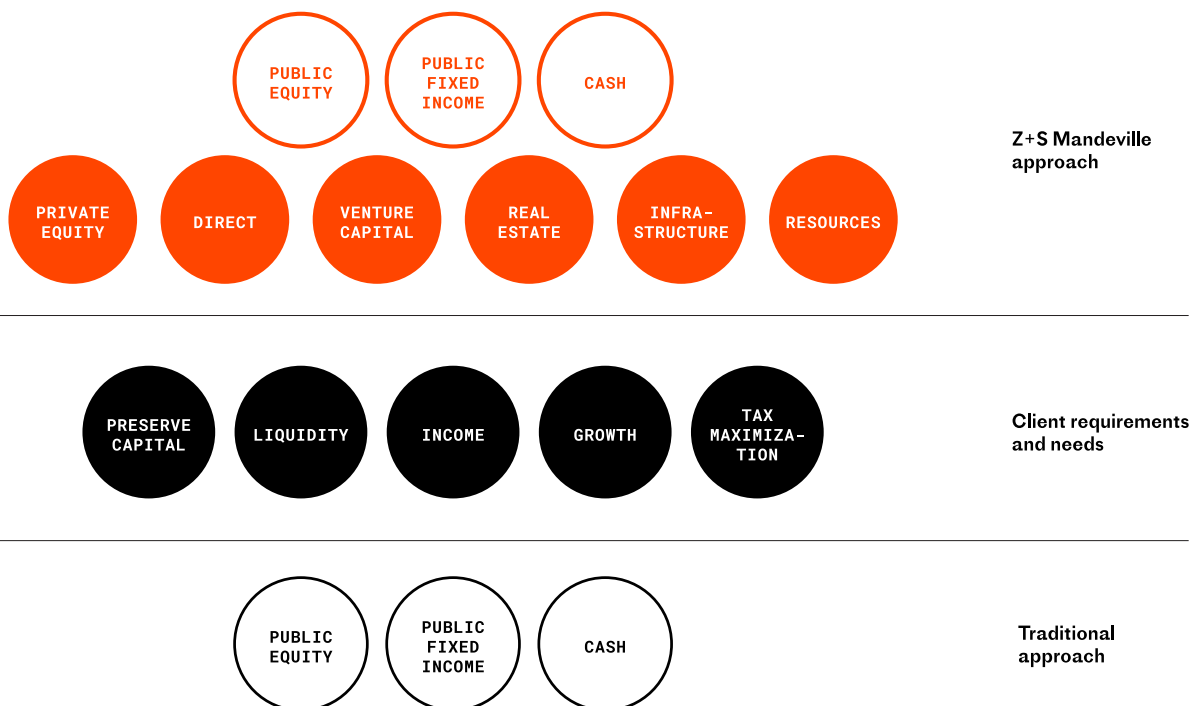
PUBLIC EQUITY

PUBLIC FIXED INCOME

CASH

Z+S Mandeville approach

PRIVATE EQUITY

DIRECT

VENTURE CAPITAL

REAL ESTATE

INFRASTRUCTURE

RESOURCES

PRESERVE CAPITAL

LIQUIDITY

INCOME

GROWTH

TAX MAXIMIZATION

Client requirements and needs

PUBLIC EQUITY

PUBLIC FIXED INCOME

CASH

Traditional approach